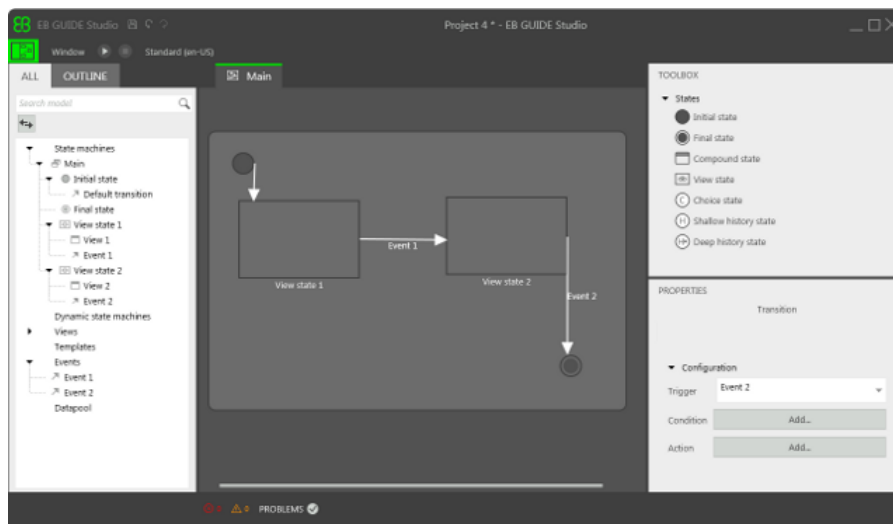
EB GUIDE Studio

Project 4 * - EB GUIDE Studio

Window

Standard (en-US)

ALL

OUTLINE

Search model

State machines
Main
Initial state
Default transition
Final state
View state 1
View 1
Event 1
View state 2
View 2
Event 2
Dynamic state machines
Views
Templates
Events
Event 1
Event 2
Datapool

Main

View state 1

Event 1

View state 2

Event 2

TOOLBOX

States
Initial state
Final state
Compound state
View state
Choice state
Shallow history state
Deep history state

PROPERTIES

Transition

Configuration

Trigger Event 2

Condition Add...

Action Add...

0 0 PROBLEMS